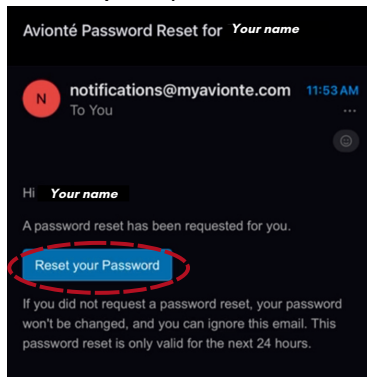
Avionté Password Reset for Your name

N

notifications@myavionte.com

11:53 AM

To You

...

Hi Your name

A password reset has been requested for you.

Reset your Password

If you did not request a password reset, your password won't be changed, and you can ignore this email. This password reset is only valid for the next 24 hours.